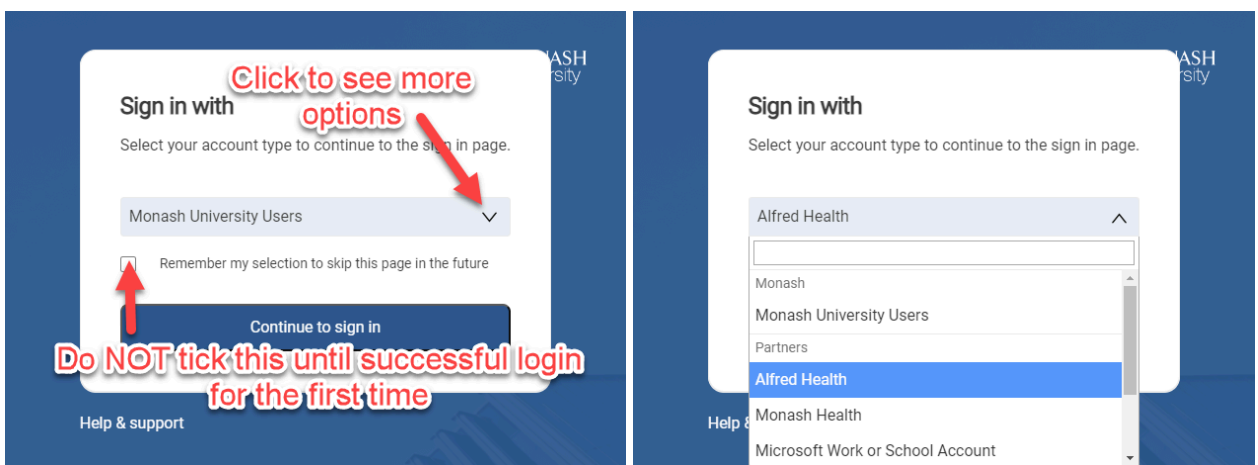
ASH
rsity

Sign in with

Click to see more options

Select your account type to continue to the sign in page.

Monash University Users

Remember my selection to skip this page in the future

Continue to sign in

Do NOT tick this until successful login for the first time

Help & support

ASH
rsity

Sign in with

Select your account type to continue to the sign in page.

Alfred Health

Monash

Monash University Users

Partners

Alfred Health

Monash Health

Microsoft Work or School Account

Help &